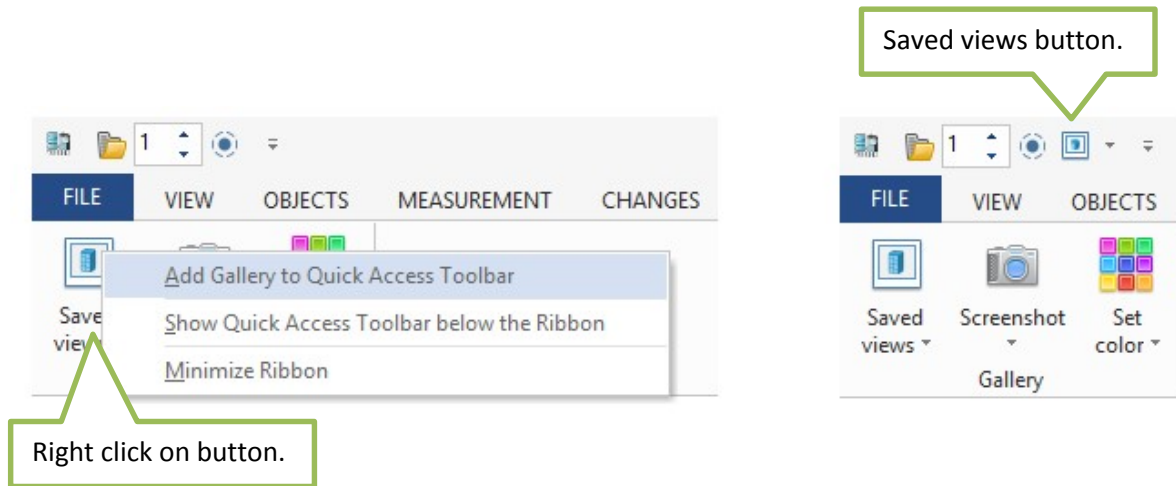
Saved views button.

1

FILE VIEW OBJECTS MEASUREMENT CHANGES

Save view

Add Gallery to Quick Access Toolbar

Show Quick Access Toolbar below the Ribbon

Minimize Ribbon

Right click on button.

1

FILE VIEW OBJECTS

Saved views

Screenshot

Set color

Gallery